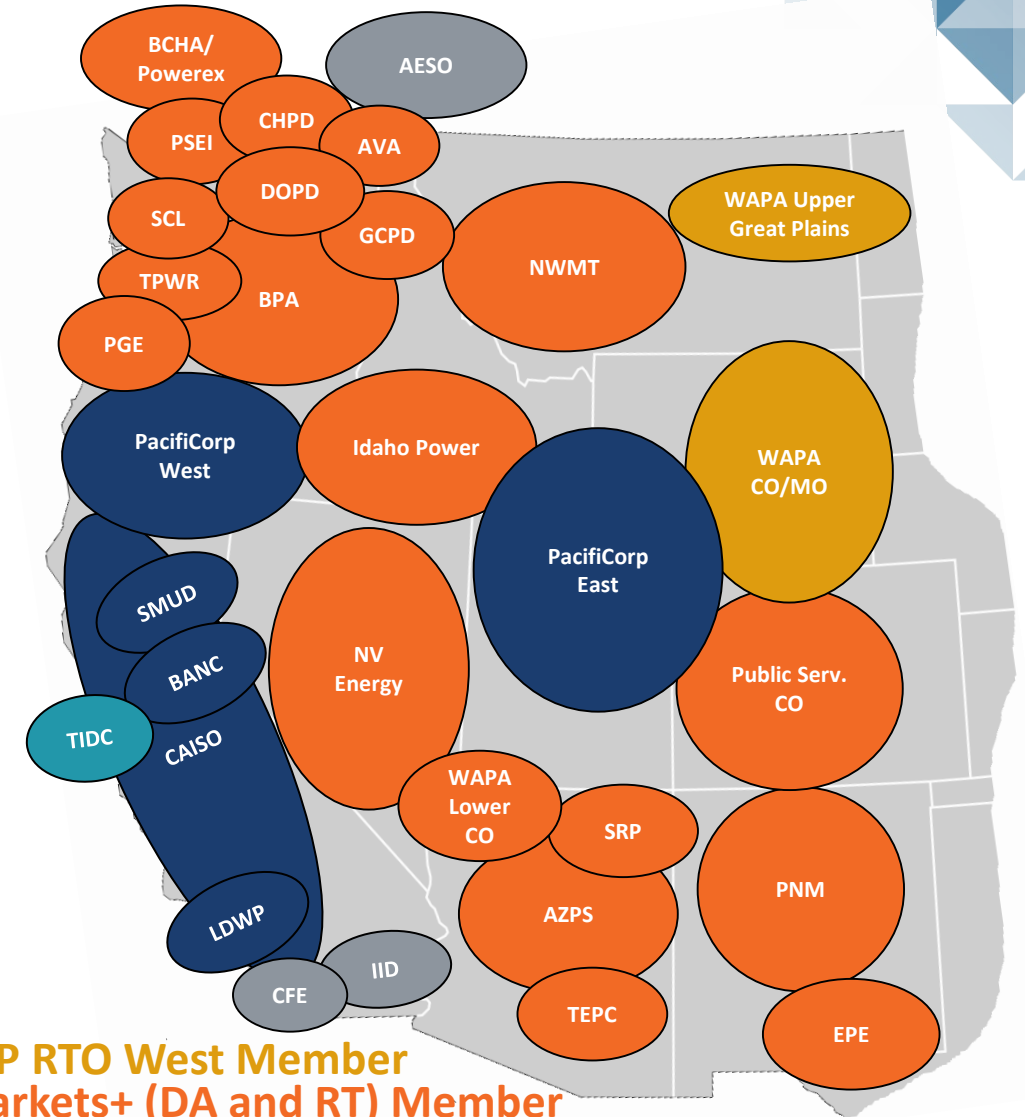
BCHA/ Powerex

AESO

CHPD

PSEI

AVA

DOPD

SCL

GCPD

WAPA Upper Great Plains

NWMT

TPWR

BPA

PGE

PacifiCorp West

Idaho Power

WAPA CO/MO

PacifiCorp East

SMUD

BANC

NV Energy

Public Serv. CO

TIDC

CAISO

WAPA Lower CO

SRP

AZPS

PNM

LDWP

IID

CFE

TEPC

EPE

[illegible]P RTO West Member

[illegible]arkets+ (DA and RT) Member